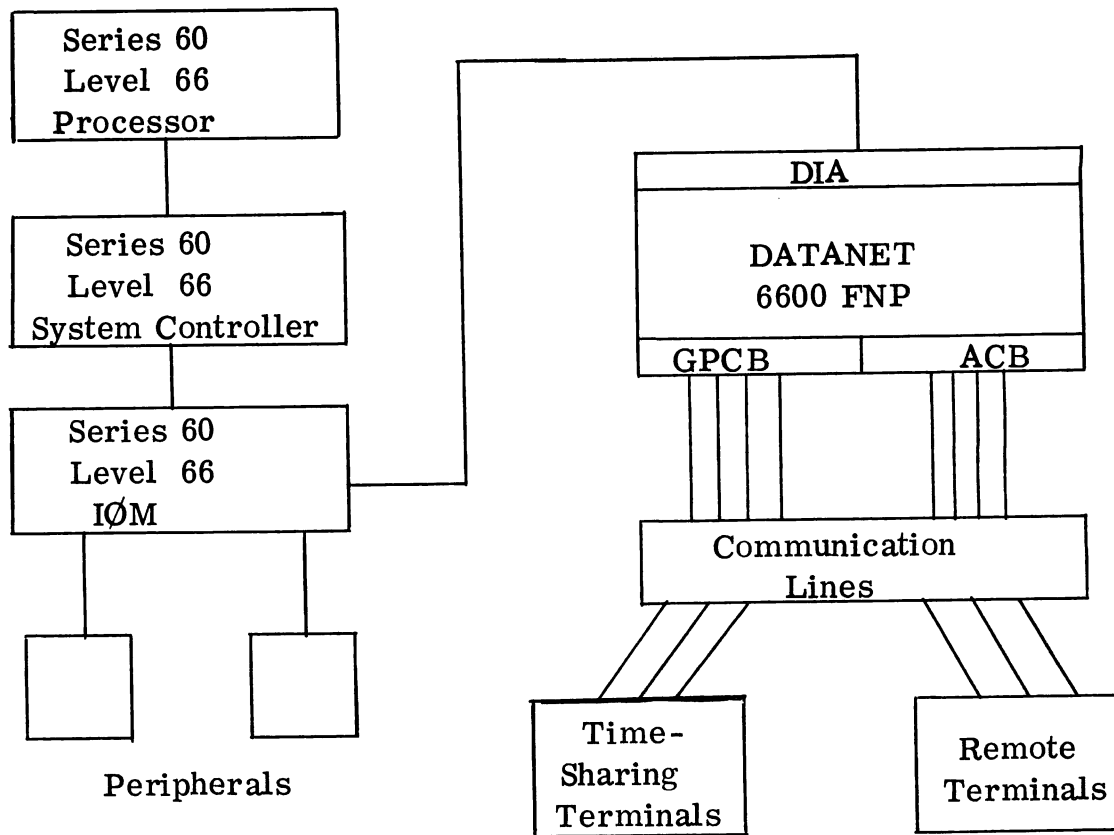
Series 60
Level 66
Processor

Series 60
Level 66
System Controller

Series 60
Level 66
IØM

Peripherals

DIA

DATANET
6600 FNP

GPCB

ACB

Communication
Lines

Time-
Sharing
Terminals

Remote
Terminals